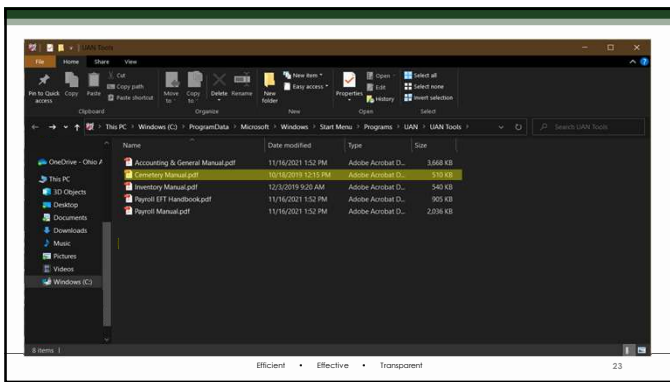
UAN Tools

File Home Share View

Pin to Quick access Copy Paste Cut Copy path Paste shortcut
Clipboard

Move to Copy to Delete Rename
Organize

New folder New item Easy access
New

Properties Open Edit History
Open

Select all Select none Invert selection
Select

This PC > Windows (C:) > ProgramData > Microsoft > Windows > Start Menu > Programs > UAN > UAN Tools

Search UAN Tools

OneDrive - Ohio A
This PC
3D Objects
Desktop
Documents
Downloads
Music
Pictures
Videos
Windows (C:)

| Name | Date modified | Type | Size |
|---|---|---|---|
| Accounting & General Manual.pdf | 11/16/2021 1:52 PM | Adobe Acrobat D... | 3,668 KB |
| Cemetery Manual.pdf | 10/18/2019 12:15 PM | Adobe Acrobat D... | 510 KB |
| Inventory Manual.pdf | 12/3/2019 9:20 AM | Adobe Acrobat D... | 540 KB |
| Payroll EFT Handbook.pdf | 11/16/2021 1:52 PM | Adobe Acrobat D... | 905 KB |
| Payroll Manual.pdf | 11/16/2021 1:52 PM | Adobe Acrobat D... | 2,036 KB |

8 items

Efficient • Effective • Transparent

23